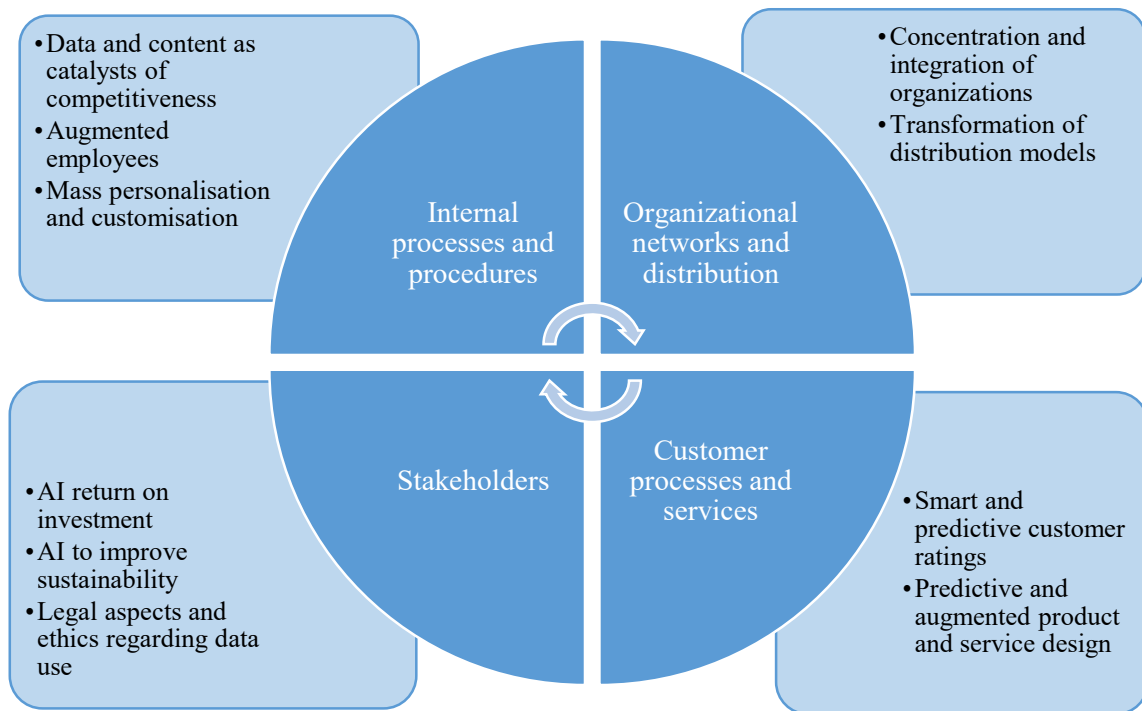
• Data and content as catalysts of competitiveness
• Augmented employees
• Mass personalisation and customisation

Internal processes and procedures

Organizational networks and distribution

• Concentration and integration of organizations
• Transformation of distribution models

• AI return on investment
• AI to improve sustainability
• Legal aspects and ethics regarding data use

Stakeholders

Customer processes and services

• Smart and predictive customer ratings
• Predictive and augmented product and service design